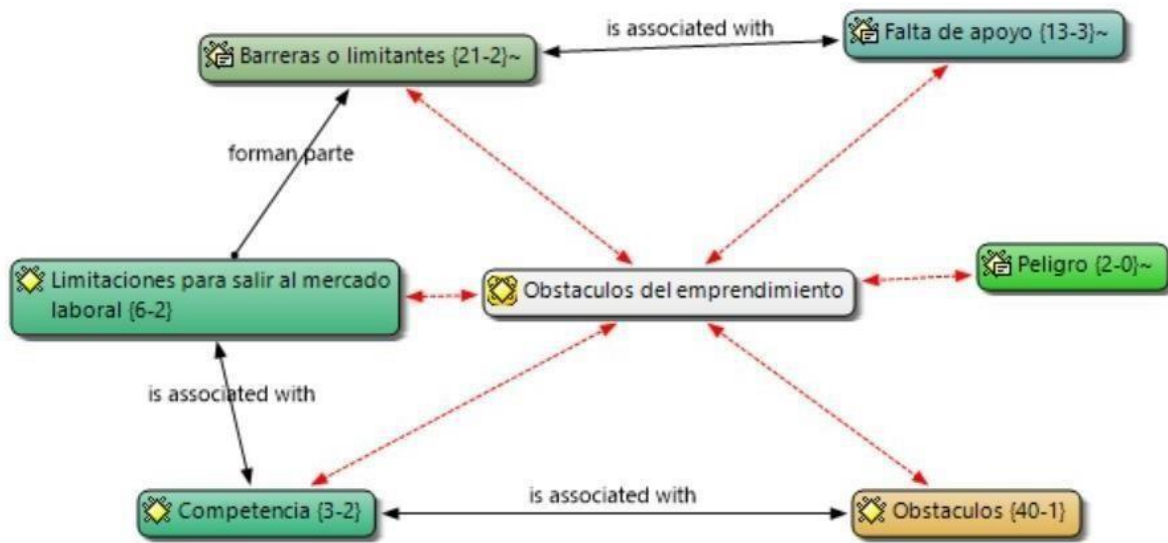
Barreras o limitantes {21-2}~

is associated with

Falta de apoyo {13-3}~

forman parte

Limitaciones para salir al mercado laboral {6-2}

Obstaculos del emprendimiento

Peligro {2-0}~

is associated with

Competencia {3-2}

is associated with

Obstaculos {40-1}